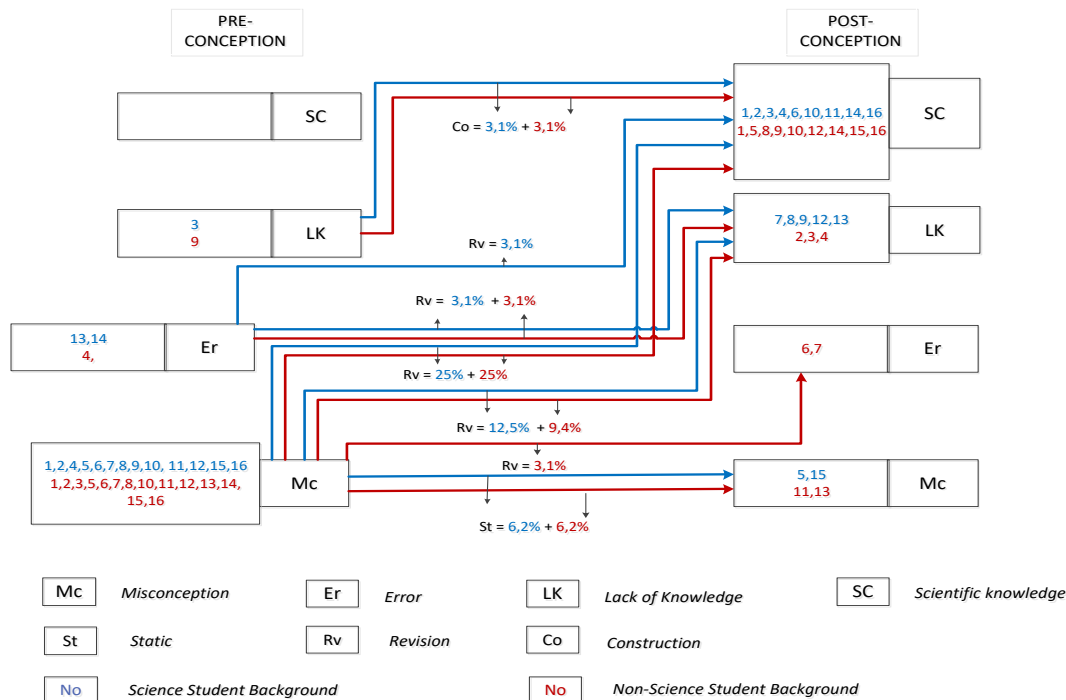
PRE-CONCEPTION

POST-CONCEPTION

SC

3
9

LK

13,14
4,

Er

1,2,4,5,6,7,8,9,10, 11,12,15,16
1,2,3,5,6,7,8,10,11,12,13,14,15,16

Mc

Co = 3,1% + 3,1%

Rv = 3,1%

Rv = 3,1% + 3,1%

Rv = 25% + 25%

Rv = 12,5% + 9,4%

Rv = 3,1%

St = 6,2% + 6,2%

1,2,3,4,6,10,11,14,16
1,5,8,9,10,12,14,15,16

SC

7,8,9,12,13
2,3,4

LK

6,7

Er

5,15
11,13

Mc

Mc Misconception
Er Error
LK Lack of Knowledge
SC Scientific knowledge
St Static
Rv Revision
Co Construction
No Science Student Background
No Non-Science Student Background